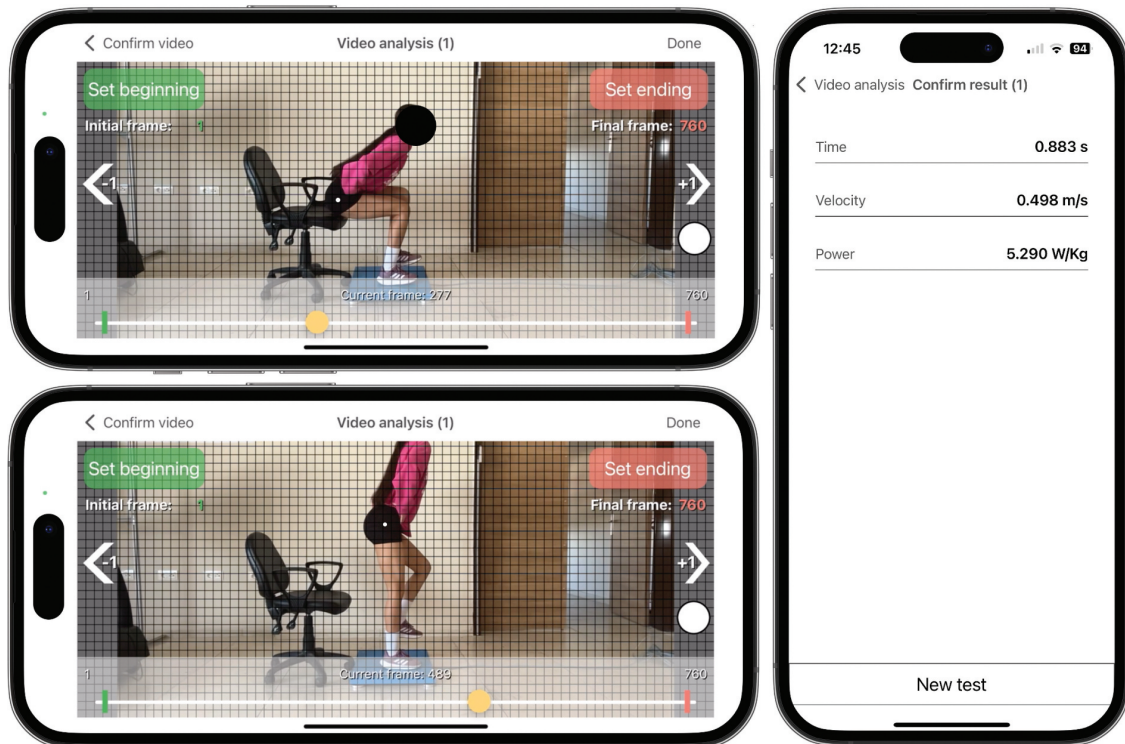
< Confirm video
Video analysis (1)
Done

Set beginning
Set ending
Initial frame: 1
Final frame: 760
-1
+1
1
Current frame: 277
760

< Confirm video
Video analysis (1)
Done

Set beginning
Set ending
Initial frame: 1
Final frame: 760
-1
+1
1
Current frame: 489
760

12:45
94

< Video analysis Confirm result (1)

| Time | 0.883 s |
|---|---|
| Velocity | 0.498 m/s |
| Power | 5.290 W/Kg |

New test